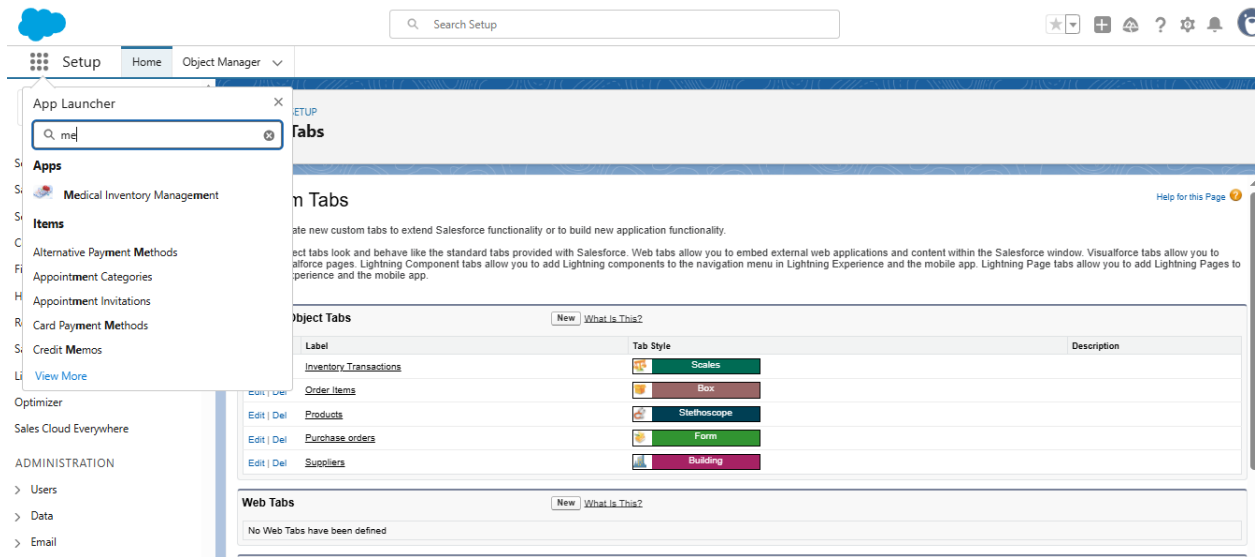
Search Setup

Setup Home Object Manager

App Launcher
me
Apps
Medical Inventory Management
Items
Alternative Payment Methods
Appointment Categories
Appointment Invitations
Card Payment Methods
Credit Memos
View More

Optimizer
Sales Cloud Everywhere
ADMINISTRATION
Users
Data
Email

ETUP
Tabs

m Tabs

Help for this Page

ate new custom tabs to extend Salesforce functionality or to build new application functionality.

ect tabs look and behave like the standard tabs provided with Salesforce. Web tabs allow you to embed external web applications and content within the Salesforce window. Visualforce tabs allow you to alforce pages. Lightning Component tabs allow you to add Lightning components to the navigation menu in Lightning Experience and the mobile app. Lightning Page tabs allow you to add Lightning Pages to xperience and the mobile app.

Object Tabs New What Is This?

| | Label | Tab Style | Description |
|---|---|---|---|
| | Inventory Transactions | Scales | |
| Edit \| Del | Order Items | Box | |
| Edit \| Del | Products | Stethoscope | |
| Edit \| Del | Purchase orders | Form | |
| Edit \| Del | Suppliers | Building | |

Web Tabs New What Is This?
No Web Tabs have been defined